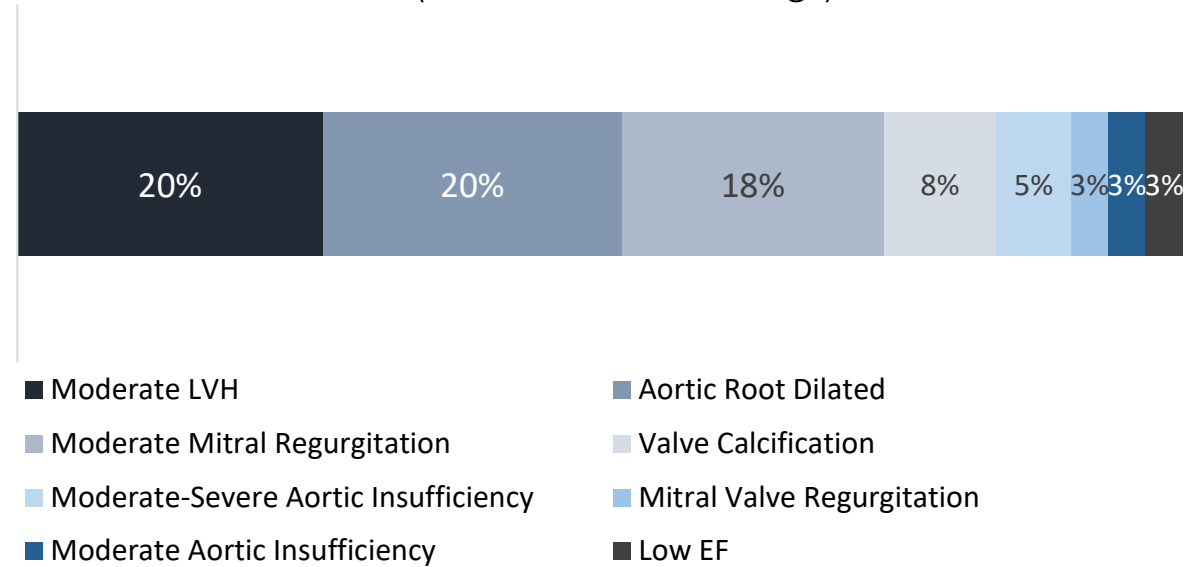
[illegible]

20% 20% 18% 8% 5% 3% 3% 3%

Moderate LVH
Aortic Root Dilated
Moderate Mitral Regurgitation
Valve Calcification
Moderate-Severe Aortic Insufficiency
Mitral Valve Regurgitation
Moderate Aortic Insufficiency
Low EF